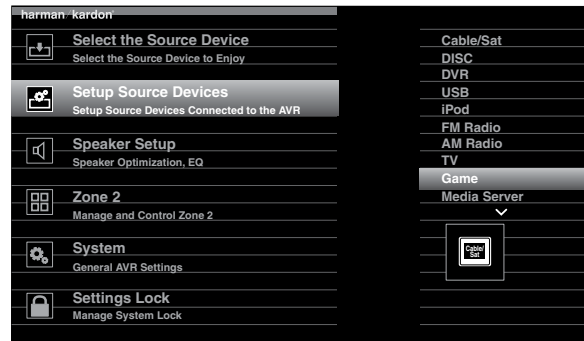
harman kardon

Select the Source Device
Select the Source Device to Enjoy

Setup Source Devices
Setup Source Devices Connected to the AVR

Speaker Setup
Speaker Optimization, EQ

Zone 2
Manage and Control Zone 2

System
General AVR Settings

Settings Lock
Manage System Lock

Cable/Sat
DISC
DVR
USB
iPod
FM Radio
AM Radio
TV
Game
Media Server

Cable/Sat